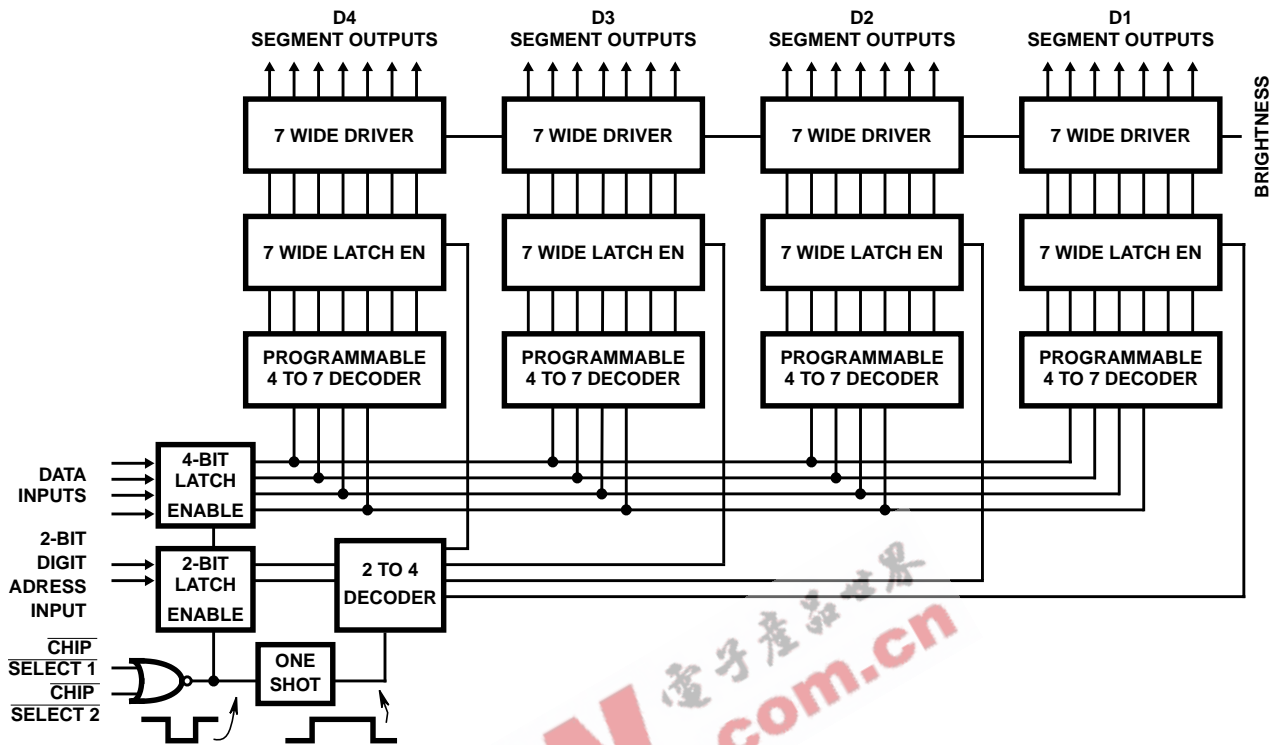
D4
SEGMENT OUTPUTS

D3
SEGMENT OUTPUTS

D2
SEGMENT OUTPUTS

D1
SEGMENT OUTPUTS

7 WIDE DRIVER

7 WIDE DRIVER

7 WIDE DRIVER

7 WIDE DRIVER

BRIGHTNESS

7 WIDE LATCH EN

7 WIDE LATCH EN

7 WIDE LATCH EN

7 WIDE LATCH EN

PROGRAMMABLE
4 TO 7 DECODER

PROGRAMMABLE
4 TO 7 DECODER

PROGRAMMABLE
4 TO 7 DECODER

PROGRAMMABLE
4 TO 7 DECODER

DATA
INPUTS

4-BIT
LATCH
ENABLE

2-BIT
DIGIT
ADRESS
INPUT

2-BIT
LATCH
ENABLE

2 TO 4
DECODER

$\overline{\text{CHIP}}$
$\overline{\text{SELECT 1}}$
$\overline{\text{CHIP}}$
$\overline{\text{SELECT 2}}$

ONE
SHOT

电子产品世界
com.cn